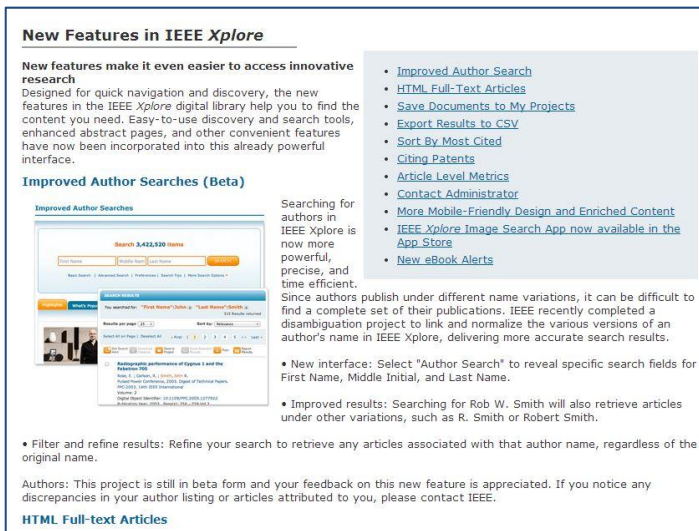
New Features in IEEE *Xplore*

**New features make it even easier to access innovative research**
Designed for quick navigation and discovery, the new features in the IEEE *Xplore* digital library help you to find the content you need. Easy-to-use discovery and search tools, enhanced abstract pages, and other convenient features have now been incorporated into this already powerful interface.

- Improved Author Search
- HTML Full-Text Articles
- Save Documents to My Projects
- Export Results to CSV
- Sort By Most Cited
- Citing Patents
- Article Level Metrics
- Contact Administrator
- More Mobile-Friendly Design and Enriched Content
- IEEE *Xplore* Image Search App now available in the App Store
- New eBook Alerts

**Improved Author Searches (Beta)**

Improved Author Searches

Search 3,422,520 items

First Name | Middle Name | Last Name | SEARCH

Basic Search | Advanced Search | Preferences | Search Tips | More Search Options

SEARCH RESULTS

You searched for: "First Name":John & "Last Name":Smith

Results per page 25 | Sort by: Relevance

Radiographic performance of Cygnus 1 and the Febetron 705

Searching for authors in IEEE Xplore is now more powerful, precise, and time efficient. Since authors publish under different name variations, it can be difficult to find a complete set of their publications. IEEE recently completed a disambiguation project to link and normalize the various versions of an author's name in IEEE Xplore, delivering more accurate search results.

• New interface: Select "Author Search" to reveal specific search fields for First Name, Middle Initial, and Last Name.

• Improved results: Searching for Rob W. Smith will also retrieve articles under other variations, such as R. Smith or Robert Smith.

• Filter and refine results: Refine your search to retrieve any articles associated with that author name, regardless of the original name.

Authors: This project is still in beta form and your feedback on this new feature is appreciated. If you notice any discrepancies in your author listing or articles attributed to you, please contact IEEE.

**HTML Full-text Articles**